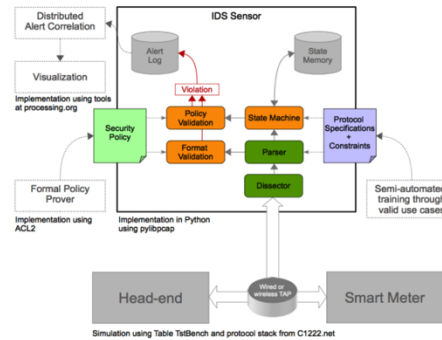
Distributed Alert Correlation

Visualization

Implementation using tools at processing.org

IDS Sensor

Alert Log

State Memory

Violation

Security Policy

Policy Validation

State Machine

Protocol Specifications + Constraints

Format Validation

Parser

Dissector

Formal Policy Prover

Implementation using ACL2

Implementation in Python using pylibpcap

Semi-automated training throug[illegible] valid use cases

Head-end

Wired or wireless TAP

Smart Meter

Simulation using Table TstBench and protocol stack from C1222.net